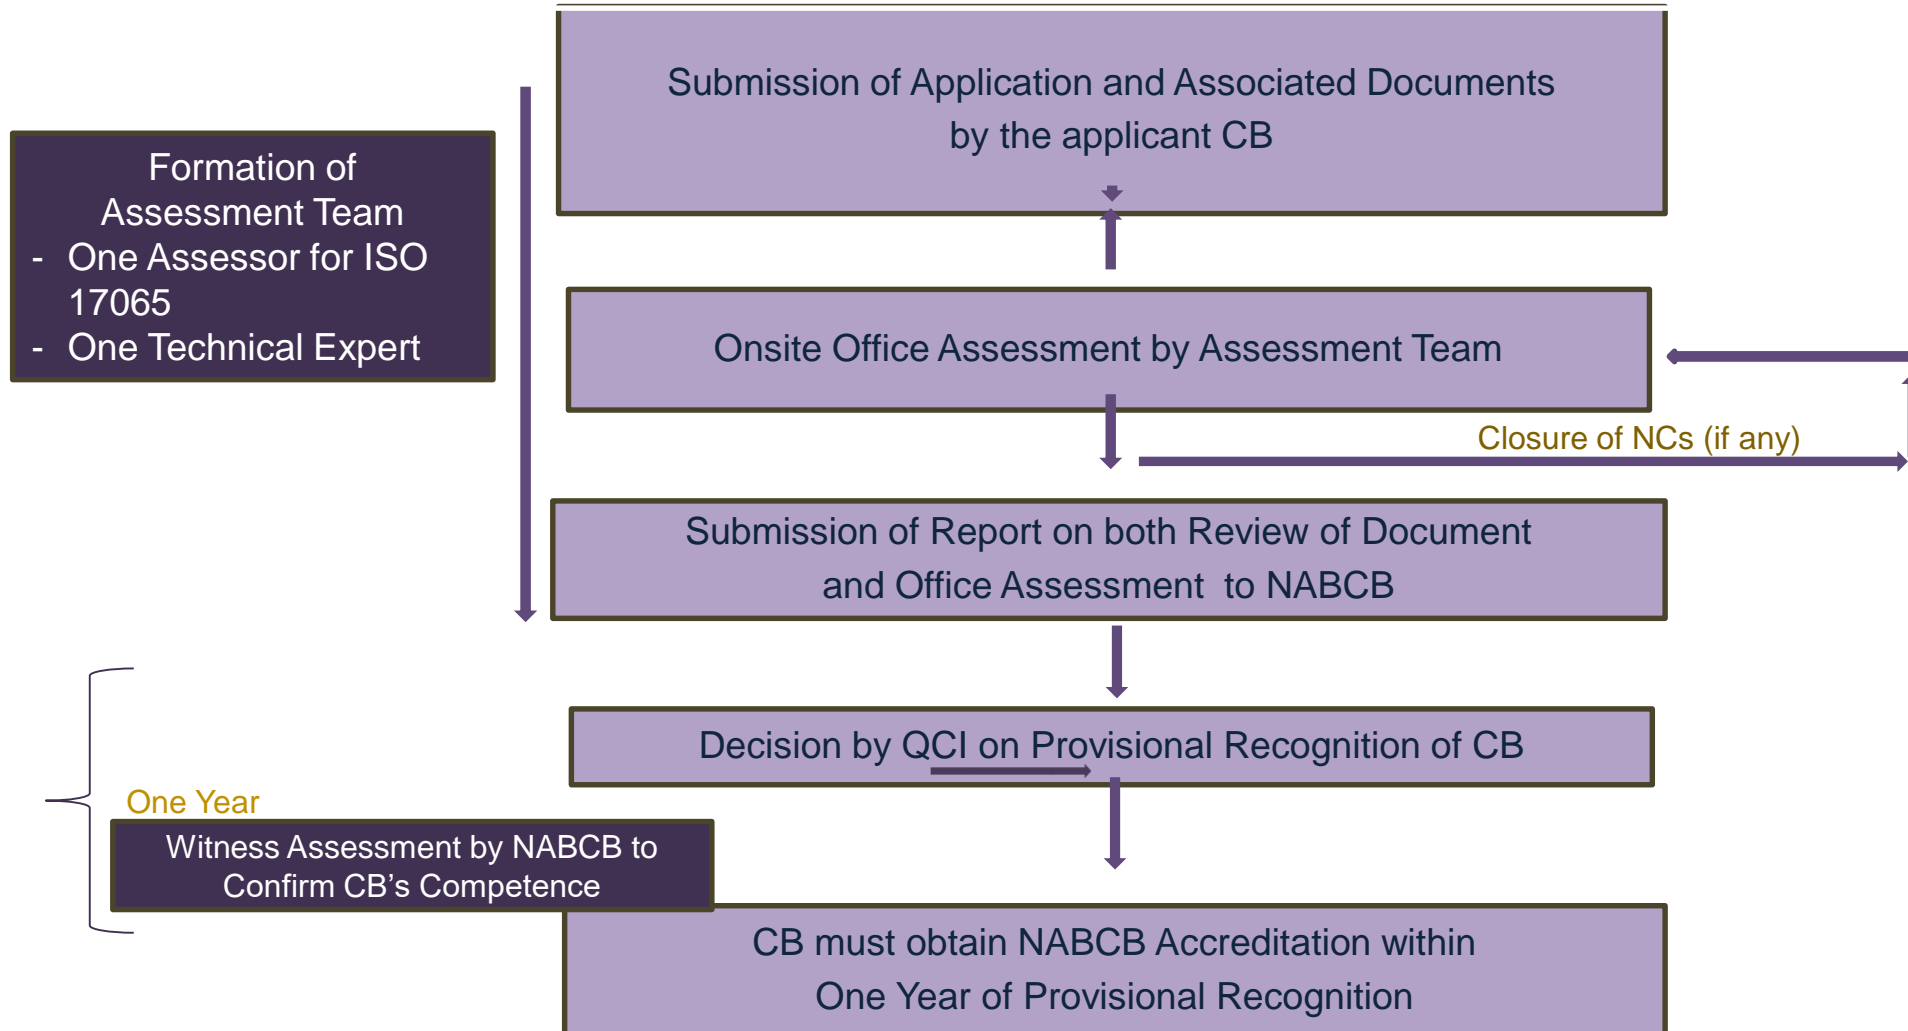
Formation of Assessment Team
- One Assessor for ISO 17065
- One Technical Expert

Submission of Application and Associated Documents by the applicant CB

Onsite Office Assessment by Assessment Team

Closure of NCs (if any)

Submission of Report on both Review of Document and Office Assessment to NABCB

Decision by QCI on Provisional Recognition of CB

One Year

Witness Assessment by NABCB to Confirm CB’s Competence

CB must obtain NABCB Accreditation within One Year of Provisional Recognition